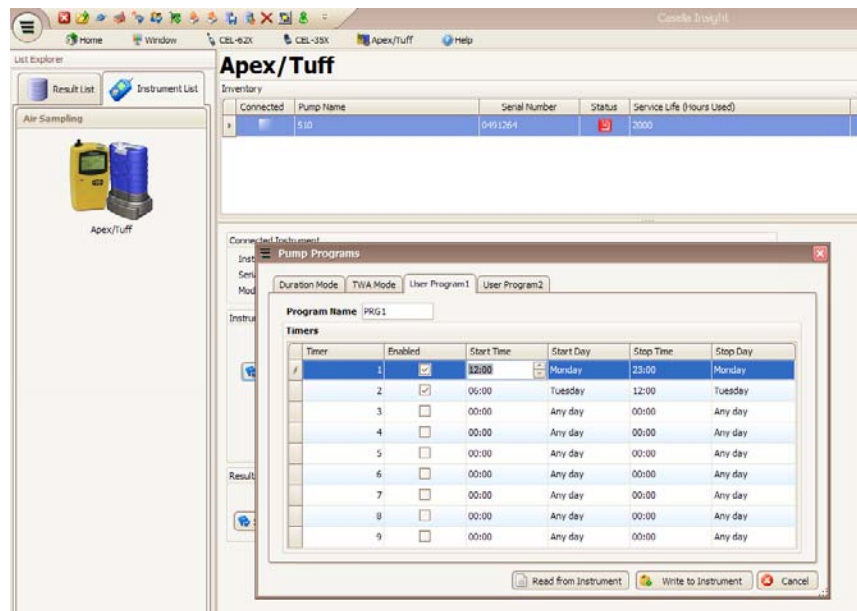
Casella Insight

Home Window CEL-62X CEL-35X Apex/Tuff Help

List Explorer

Result List Instrument List

Air Sampling

Apex/Tuff

Apex/Tuff

Inventory

| Connected | Pump Name | Serial Number | Status | Service Life (Hours Used) |
|---|---|---|---|---|
| | 510 | 0491264 | | 2000 |

Connected Instrument

Inst

Seri

Mod

Instru

Result

Pump Programs

Duration Mode TWA Mode User Program1 User Program2

Program Name PRG1

Timers

| Timer | Enabled | Start Time | Start Day | Stop Time | Stop Day |
|---|---|---|---|---|---|
| 1 | ☑ | 12:00 | Monday | 23:00 | Monday |
| 2 | ☑ | 06:00 | Tuesday | 12:00 | Tuesday |
| 3 | ☐ | 00:00 | Any day | 00:00 | Any day |
| 4 | ☐ | 00:00 | Any day | 00:00 | Any day |
| 5 | ☐ | 00:00 | Any day | 00:00 | Any day |
| 6 | ☐ | 00:00 | Any day | 00:00 | Any day |
| 7 | ☐ | 00:00 | Any day | 00:00 | Any day |
| 8 | ☐ | 00:00 | Any day | 00:00 | Any day |
| 9 | ☐ | 00:00 | Any day | 00:00 | Any day |

Read from Instrument Write to Instrument Cancel